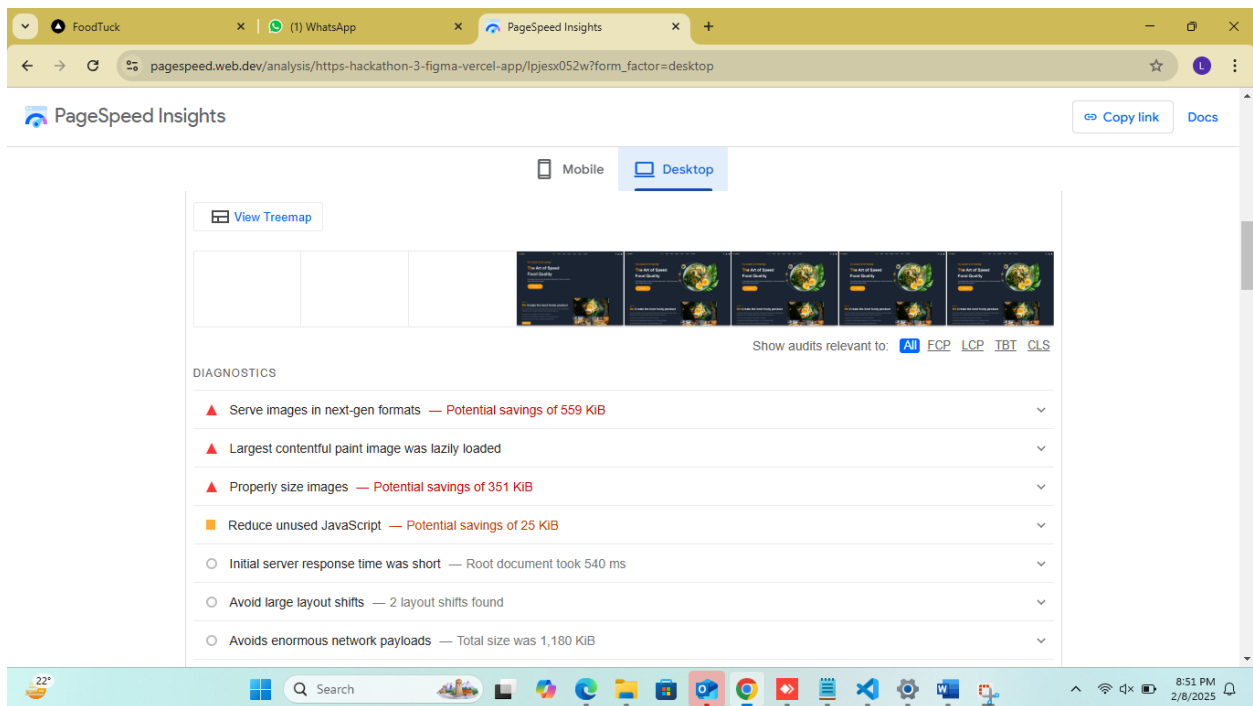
FoodTuck
(1) WhatsApp
PageSpeed Insights
+

pagespeed.web.dev/analysis/https-hackathon-3-figma-vercel-app/lpjesx052w?form_factor=desktop

L

PageSpeed Insights
Copy link
Docs

Mobile
Desktop

View Treemap

The Art of Speed Food Quality

Show audits relevant to: All FCP LCP TBT CLS

DIAGNOSTICS

Serve images in next-gen formats — Potential savings of 559 KiB

Largest contentful paint image was lazily loaded

Properly size images — Potential savings of 351 KiB

Reduce unused JavaScript — Potential savings of 25 KiB

Initial server response time was short — Root document took 540 ms

Avoid large layout shifts — 2 layout shifts found

Avoids enormous network payloads — Total size was 1,180 KiB

22°
Search
8:51 PM
2/8/2025